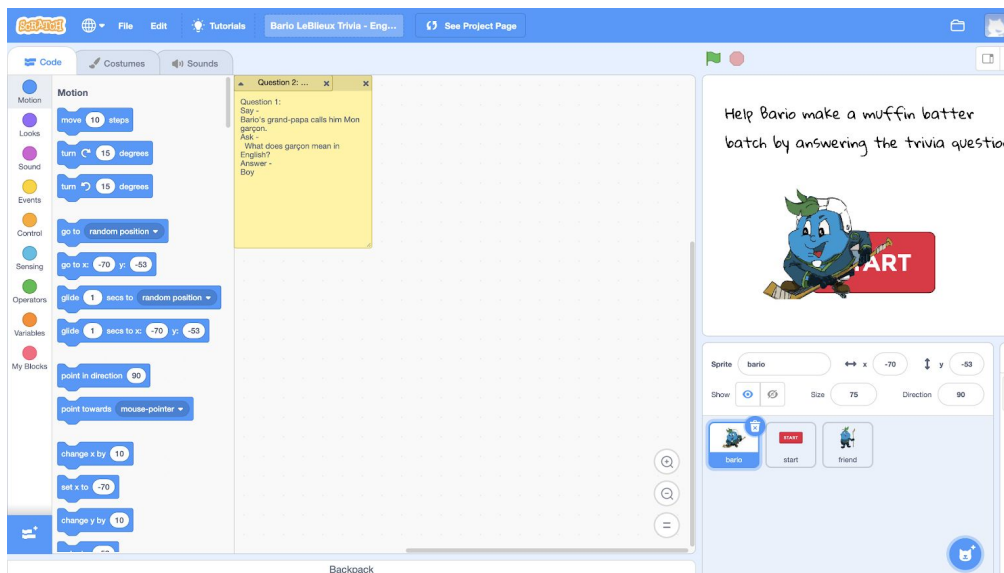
SCRATCH File Edit Tutorials Bario LeBlieux Trivia - Eng... See Project Page

Code Costumes Sounds

Motion
Looks
Sound
Events
Control
Sensing
Operators
Variables
My Blocks

Motion

move 10 steps
turn 15 degrees
turn 15 degrees
go to random position
go to x: -70 y: -53
glide 1 secs to random position
glide 1 secs to x: -70 y: -53
point in direction 90
point towards mouse-pointer
change x by 10
set x to -70
change y by 10

Question 2: ...

Question 1:
Say -
Bario's grand-papa calls him Mon garçon.
Ask -
What does garçon mean in English?
Answer -
Boy

Help Bario make a muffin batter batch by answering the trivia questio

START

Sprite bario x -70 y -53
Show Size 75 Direction 90

bario start friend

Backpack